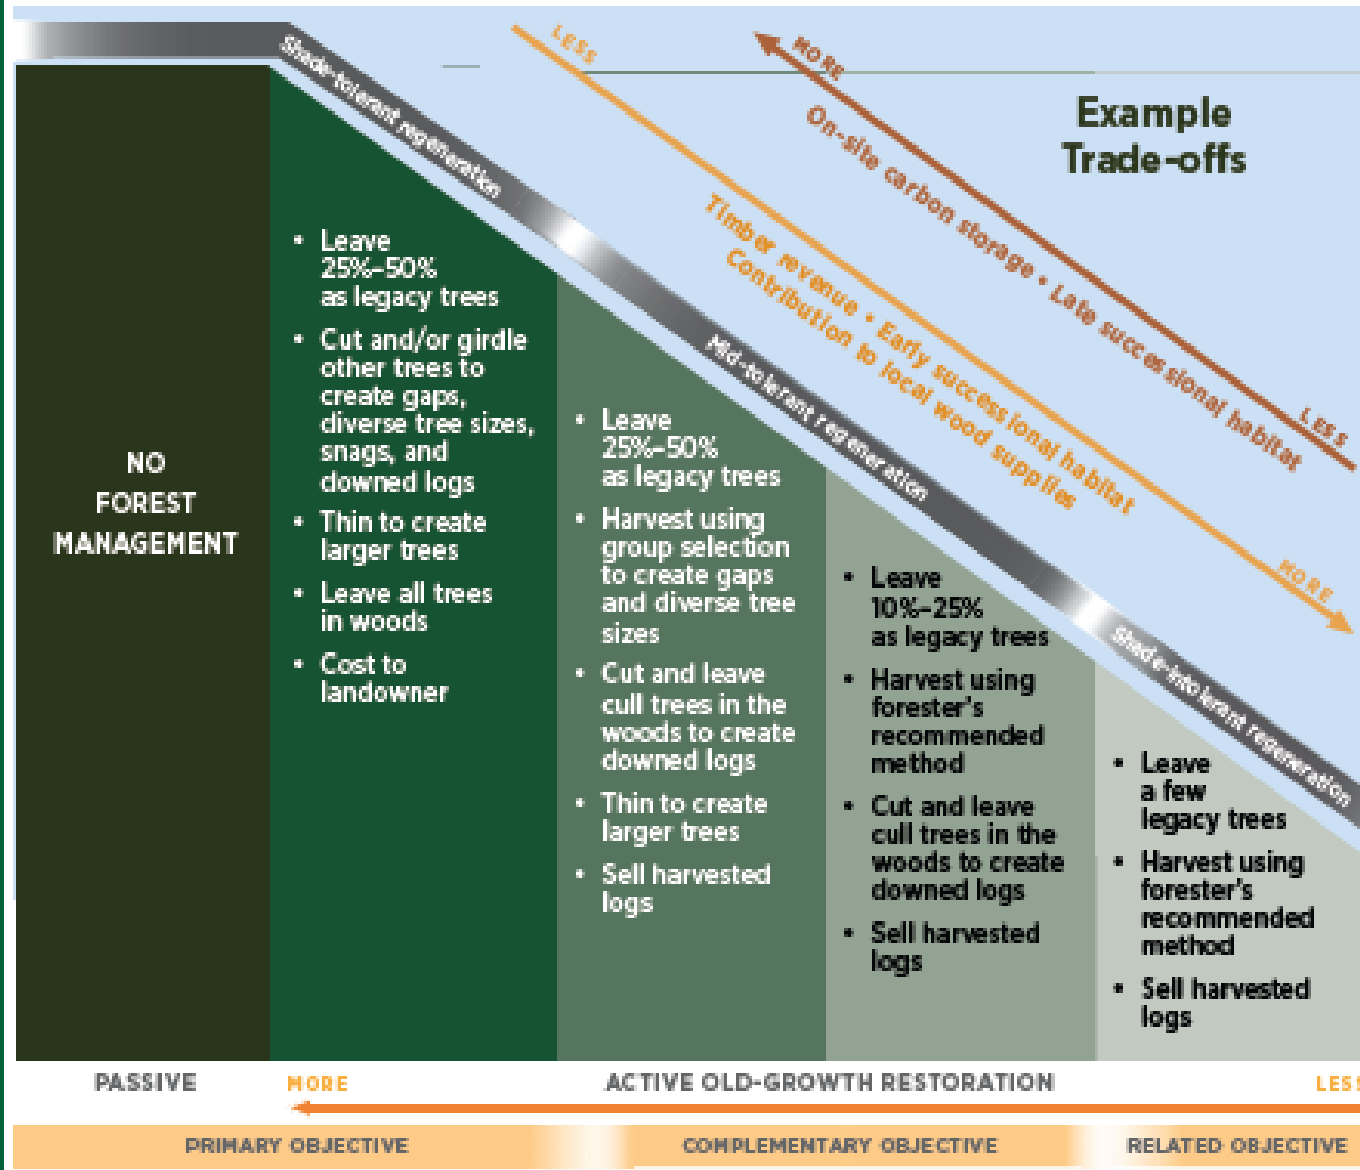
Example Trade-offs

MORE

On-site carbon storage • Late successional habitat

LESS

LESS

Timber revenue • Early successional habitat

Contribution to local wood supplies

MORE

Shade-tolerant regeneration

Mid-tolerant regeneration

Shade-intolerant regeneration

NO FOREST MANAGEMENT

• Leave 25%–50% as legacy trees
• Cut and/or girdle other trees to create gaps, diverse tree sizes, snags, and downed logs
• Thin to create larger trees
• Leave all trees in woods
• Cost to landowner

• Leave 25%–50% as legacy trees
• Harvest using group selection to create gaps and diverse tree sizes
• Cut and leave cull trees in the woods to create downed logs
• Thin to create larger trees
• Sell harvested logs

• Leave 10%–25% as legacy trees
• Harvest using forester's recommended method
• Cut and leave cull trees in the woods to create downed logs
• Sell harvested logs

• Leave a few legacy trees
• Harvest using forester's recommended method
• Sell harvested logs

PASSIVE

MORE

ACTIVE OLD-GROWTH RESTORATION

LES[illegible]

PRIMARY OBJECTIVE

COMPLEMENTARY OBJECTIVE

RELATED OBJECTIVE